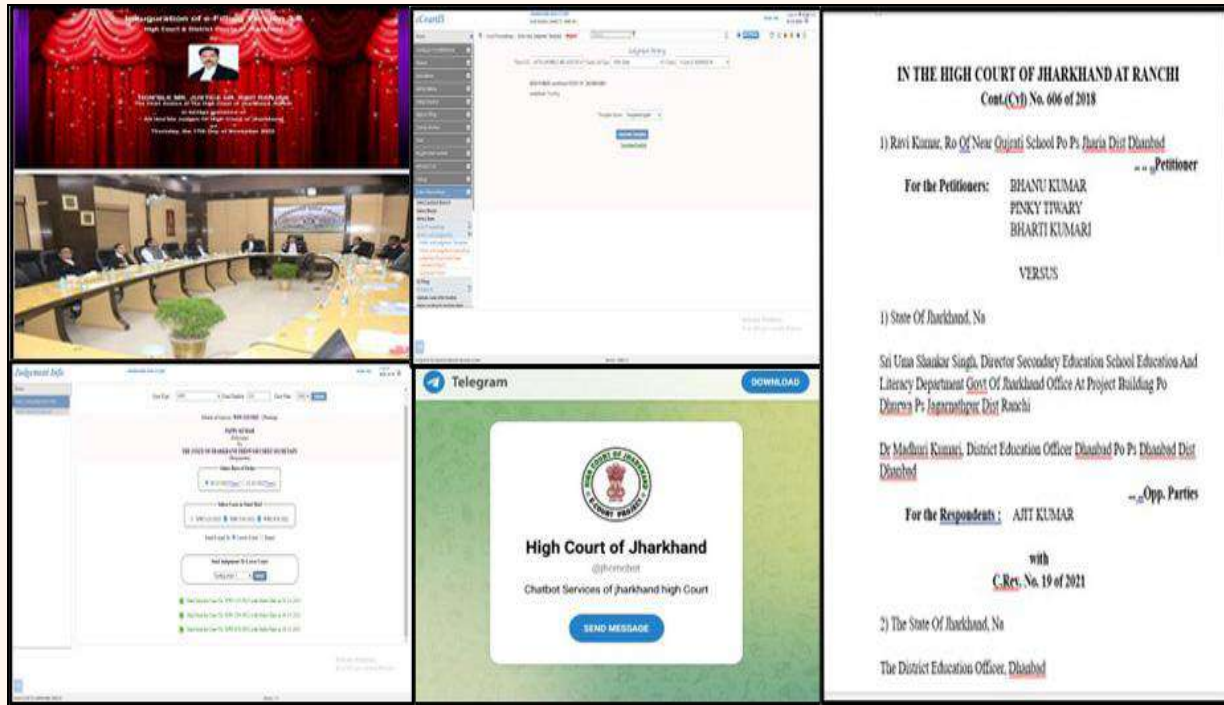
Inauguration of e-Filing Version 3.0
High Court & District Courts of Jharkhand

HON'BLE MR. JUSTICE DR. RAVI RANJAN
The Chief Justice of the High Court of Jharkhand, Ranchi
In august presence of
All Hon'ble Judges of High Court of Jharkhand
Thursday, the 17th Day of November 2022

eCourtIS

Judgment Writing

Judgement Info

Telegram
DOWNLOAD

High Court of Jharkhand
@jhcmebot
Chatbot Services of jharkhand high Court
SEND MESSAGE

IN THE HIGH COURT OF JHARKHAND AT RANCHI
Cont.(Cvl) No. 606 of 2018

1) Ravi Kumar, Ro Of Near Gujrati School Po Ps Jharia Dist Dhanbad
... Petitioner

For the Petitioners: BHANU KUMAR
PINKY TIWARY
BHARTI KUMARI

VERSUS

1) State Of Jharkhand, Na

Sri Uma Shankar Singh, Director Secondary Education School Education And Literacy Department Govt Of Jharkhand Office At Project Building Po Dhurwa Ps Jagarnathpur Dist Ranchi

Dr Madhuri Kumari, District Education Officer Dhanbad Po Ps Dhanbad Dist Dhanbad
... Opp. Parties

For the Respondents : AJIT KUMAR

with
C.Rev. No. 19 of 2021

2) The State Of Jharkhand, Na

The District Education Officer, Dhanbad